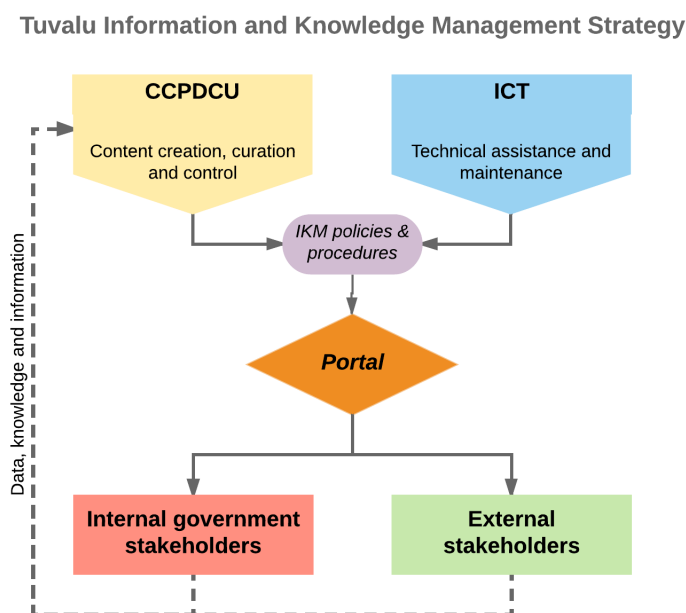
Tuvalu Information and Knowledge Management Strategy

CCPDCU

Content creation, curation and control

ICT

Technical assistance and maintenance

IKM policies & procedures

Portal

Internal government stakeholders

External stakeholders

Data, knowledge and information